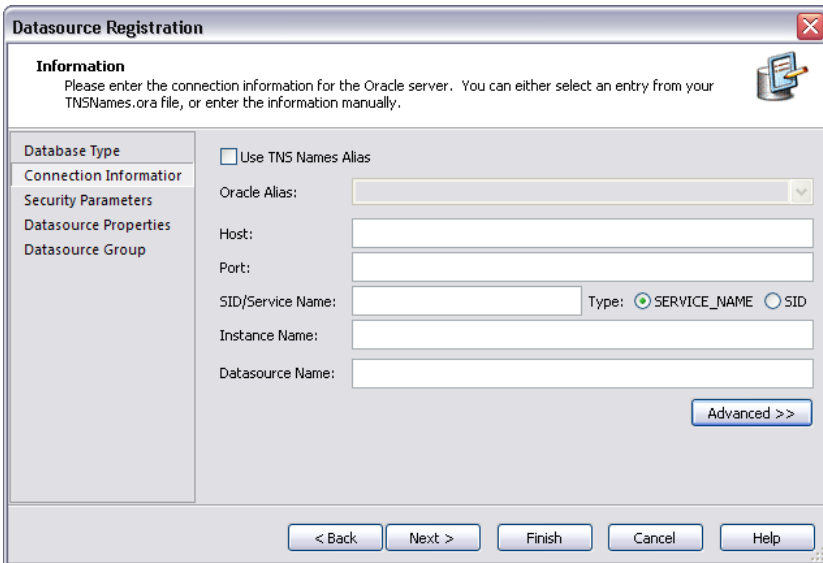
Datasource Registration

Information
Please enter the connection information for the Oracle server. You can either select an entry from your TNSNames.ora file, or enter the information manually.

Database Type
Connection Informatior
Security Parameters
Datasource Properties
Datasource Group

Use TNS Names Alias
Oracle Alias:
Host:
Port:
SID/Service Name:
Type: SERVICE_NAME SID
Instance Name:
Datasource Name:
Advanced >>

< Back
Next >
Finish
Cancel
Help